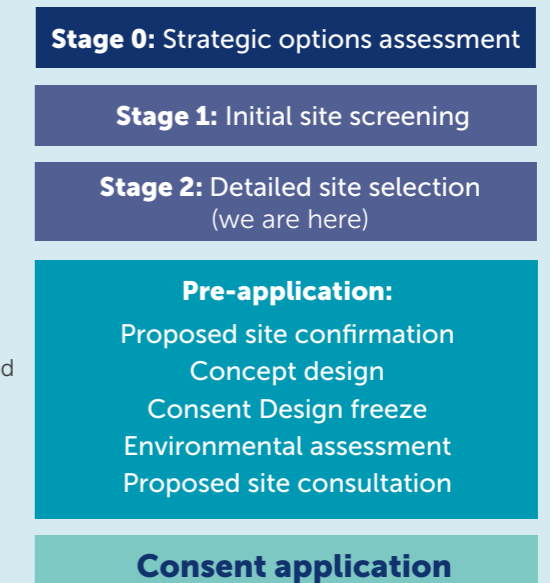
**Stage 0:** Strategic options assessment

**Stage 1:** Initial site screening

**Stage 2:** Detailed site selection
(we are here)

d

**Pre-application:**
Proposed site confirmation
Concept design
Consent Design freeze
Environmental assessment
Proposed site consultation

**Consent application**